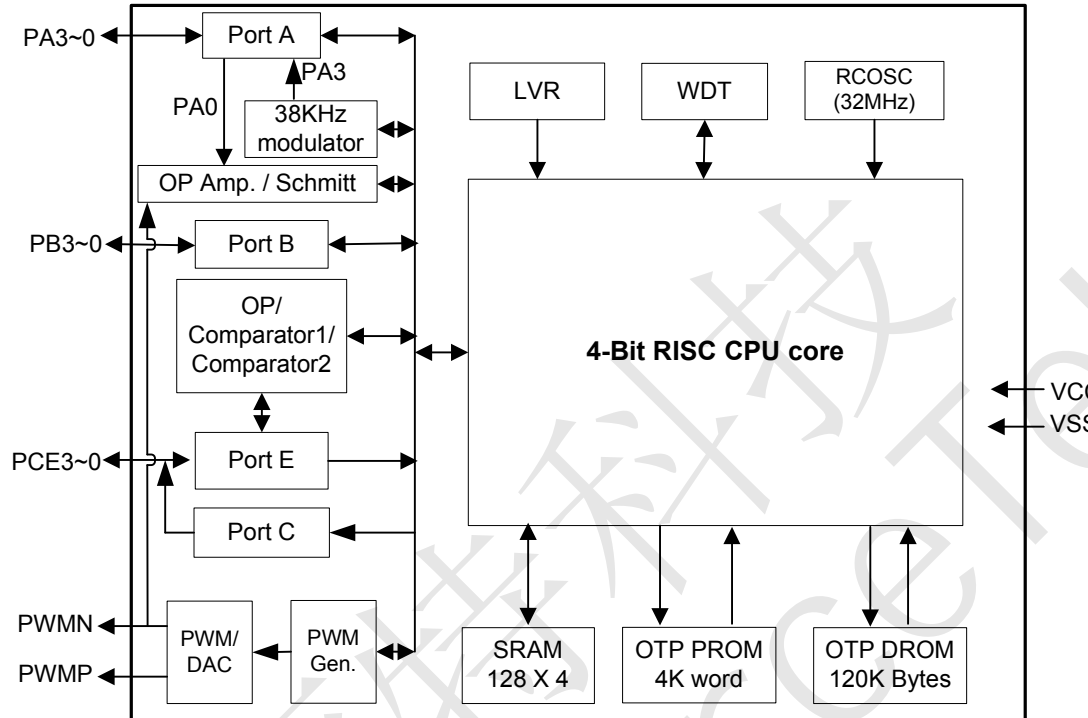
PA3~0
Port A
PA3
PA0
38KHz modulator
LVR
WDT
RCOSC (32MHz)
OP Amp. / Schmitt
PB3~0
Port B
OP/ Comparator1/ Comparator2
4-Bit RISC CPU core
VC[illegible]
VS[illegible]
PCE3~0
Port E
Port C
PWMN
PWMP
PWM/ DAC
PWM Gen.
SRAM 128 X 4
OTP PROM 4K word
OTP DROM 120K Bytes